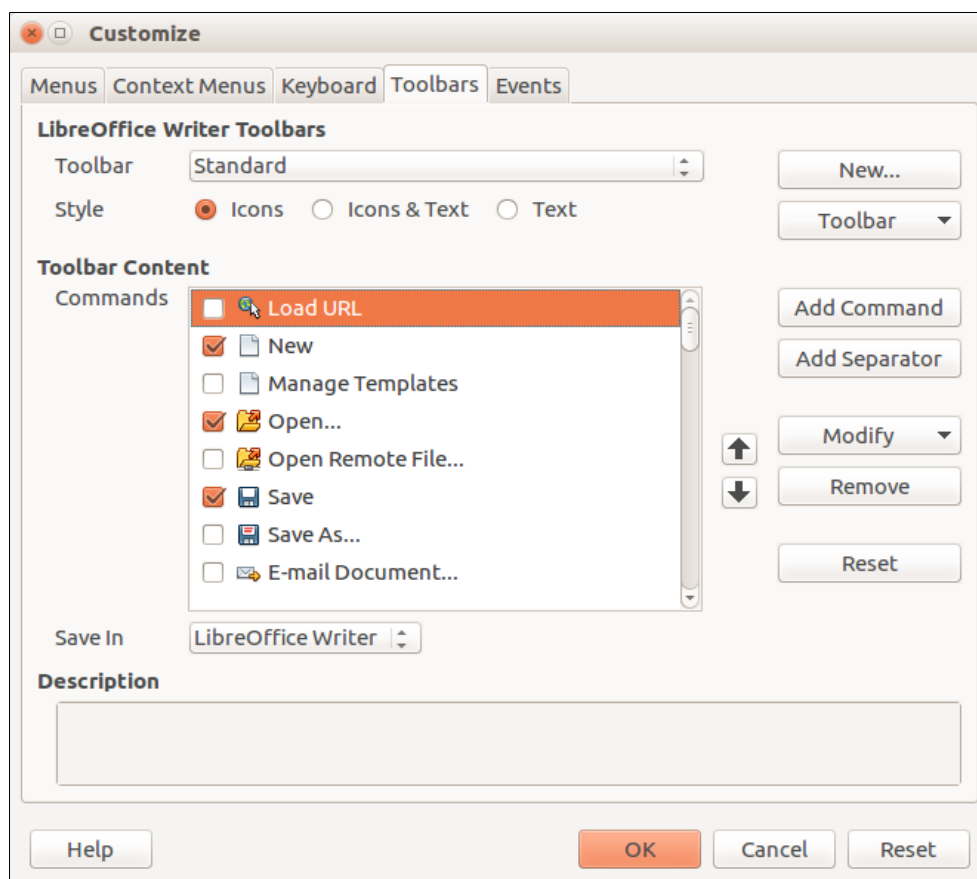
Customize

Menus Context Menus Keyboard Toolbars Events

LibreOffice Writer Toolbars

Toolbar Standard

Style Icons Icons & Text Text

New...

Toolbar

Toolbar Content

Commands

Load URL
New
Manage Templates
Open...
Open Remote File...
Save
Save As...
E-mail Document...

Add Command

Add Separator

Modify

Remove

Reset

Save In LibreOffice Writer

Description

Help OK Cancel Reset